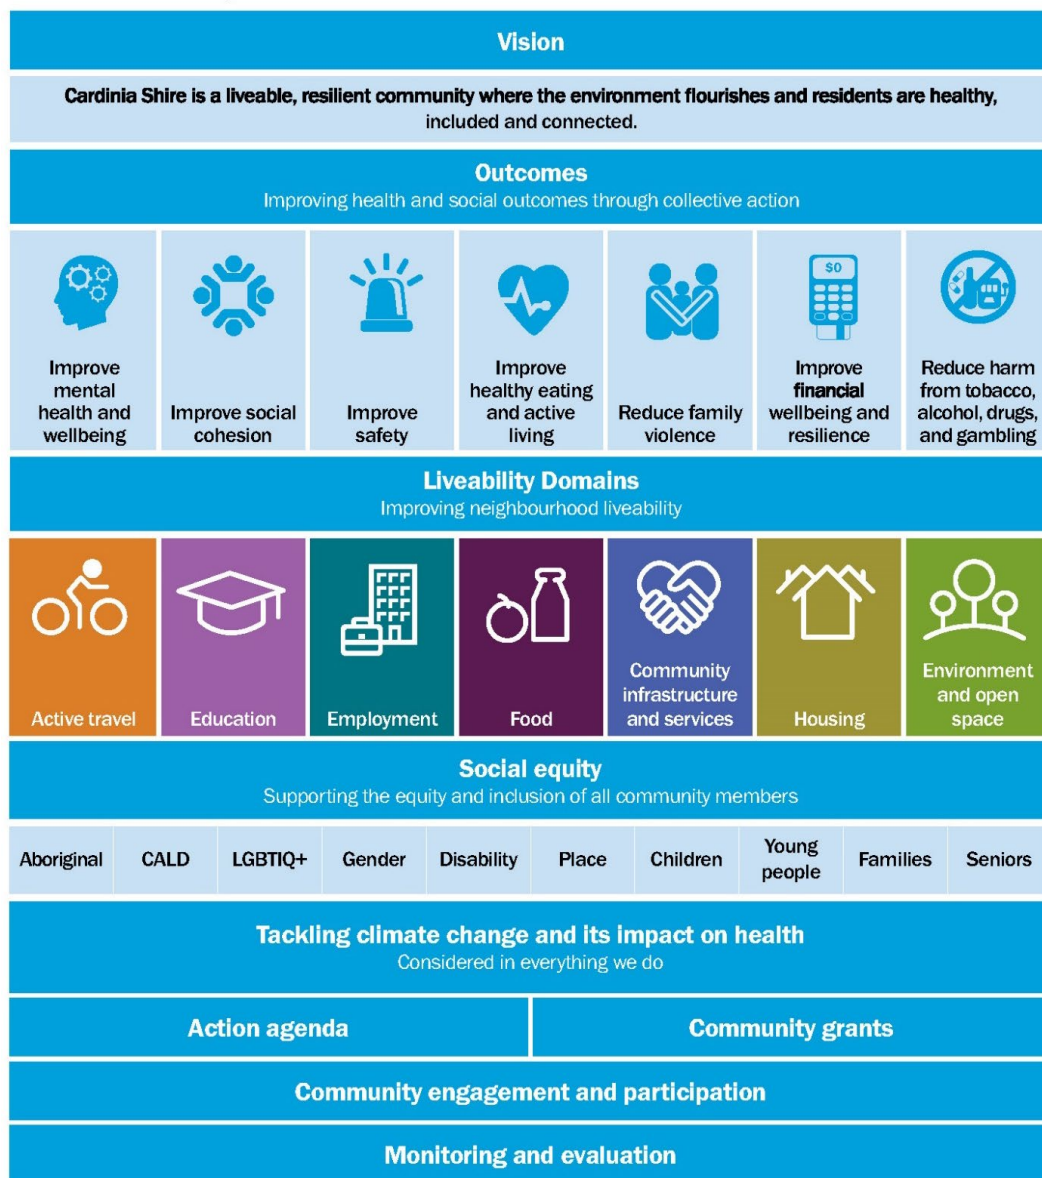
Vision

Cardinia Shire is a liveable, resilient community where the environment flourishes and residents are healthy, included and connected.

Outcomes
Improving health and social outcomes through collective action

Improve mental health and wellbeing

Improve social cohesion

Improve safety

Improve healthy eating and active living

Reduce family violence

$0

Improve financial wellbeing and resilience

Reduce harm from tobacco, alcohol, drugs, and gambling

Liveability Domains
Improving neighbourhood liveability

Active travel

Education

Employment

Food

Community infrastructure and services

Housing

Environment and open space

Social equity
Supporting the equity and inclusion of all community members

| Aboriginal | CALD | LGBTIQ+ | Gender | Disability | Place | Children | Young people | Families | Seniors |
|---|---|---|---|---|---|---|---|---|---|

Tackling climate change and its impact on health
Considered in everything we do

Action agenda

Community grants

Community engagement and participation

Monitoring and evaluation